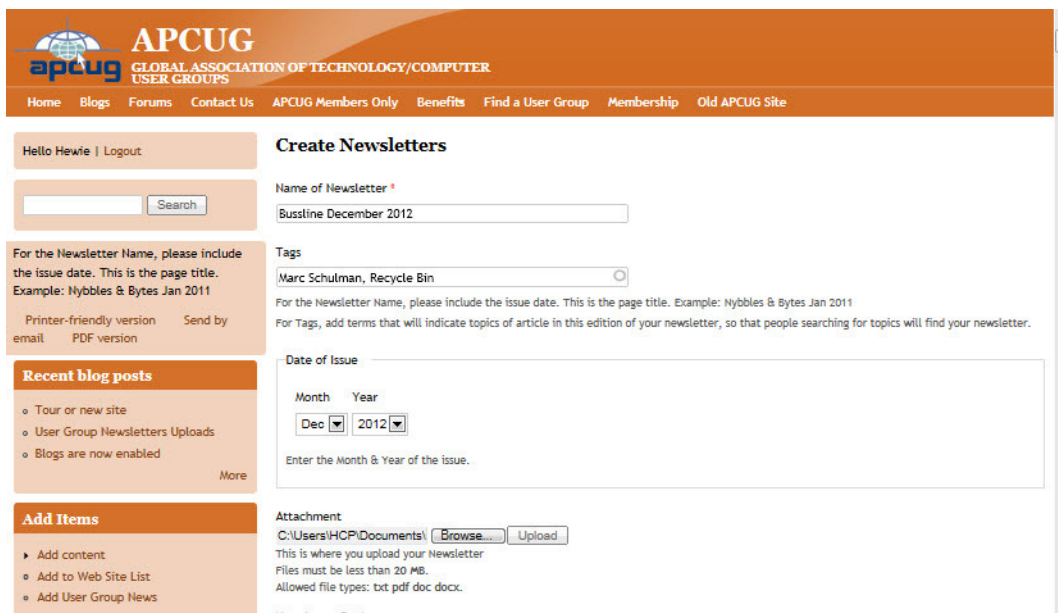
apcug

APCUG

GLOBAL ASSOCIATION OF TECHNOLOGY/COMPUTER USER GROUPS

Home Blogs Forums Contact Us APCUG Members Only Benefits Find a User Group Membership Old APCUG Site

Hello Hewie | Logout

Search

For the Newsletter Name, please include the issue date. This is the page title. Example: Nybbles & Bytes Jan 2011

Printer-friendly version Send by email PDF version

Recent blog posts

- Tour or new site
- User Group Newsletters Uploads
- Blogs are now enabled

More

Add Items

- Add content
- Add to Web Site List
- Add User Group News

Create Newsletters

Name of Newsletter *

Bussline December 2012

Tags

Marc Schulman, Recycle Bin

For the Newsletter Name, please include the issue date. This is the page title. Example: Nybbles & Bytes Jan 2011

For Tags, add terms that will indicate topics of article in this edition of your newsletter, so that people searching for topics will find your newsletter.

Date of Issue

Month Year

Dec 2012

Enter the Month & Year of the issue.

Attachment

C:\Users\HCP\Documents\ Browse... Upload

This is where you upload your Newsletter

Files must be less than 20 MB.

Allowed file types: txt pdf doc docx.